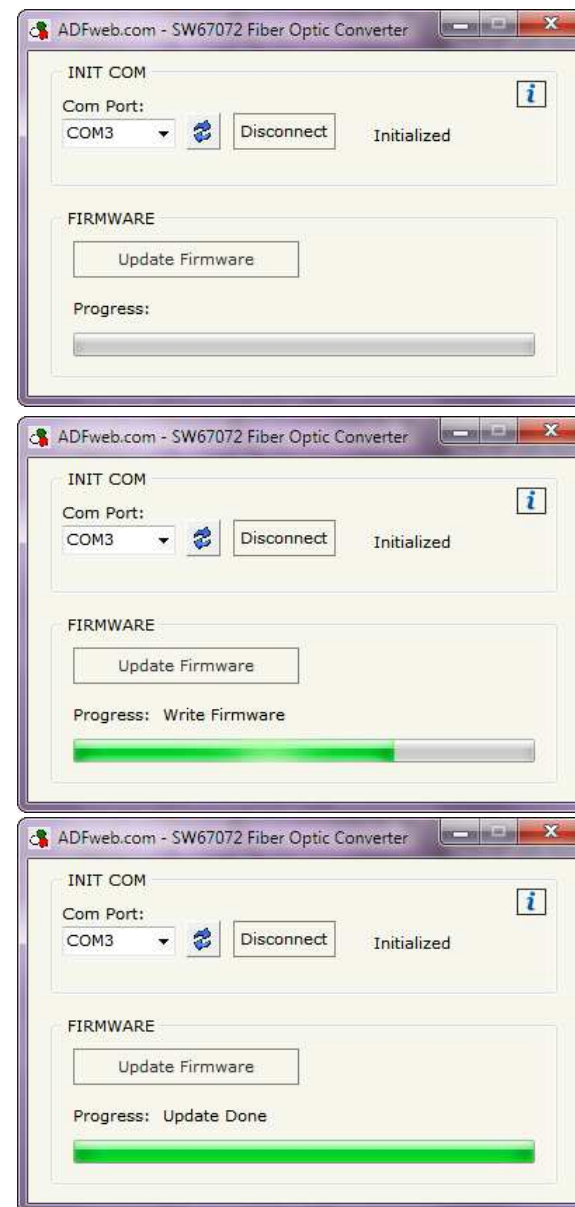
ADFweb.com - SW67072 Fiber Optic Converter

INIT COM

Com Port:

COM3

Disconnect

Initialized

FIRMWARE

Update Firmware

Progress:

ADFweb.com - SW67072 Fiber Optic Converter

INIT COM

Com Port:

COM3

Disconnect

Initialized

FIRMWARE

Update Firmware

Progress: Write Firmware

ADFweb.com - SW67072 Fiber Optic Converter

INIT COM

Com Port:

COM3

Disconnect

Initialized

FIRMWARE

Update Firmware

Progress: Update Done